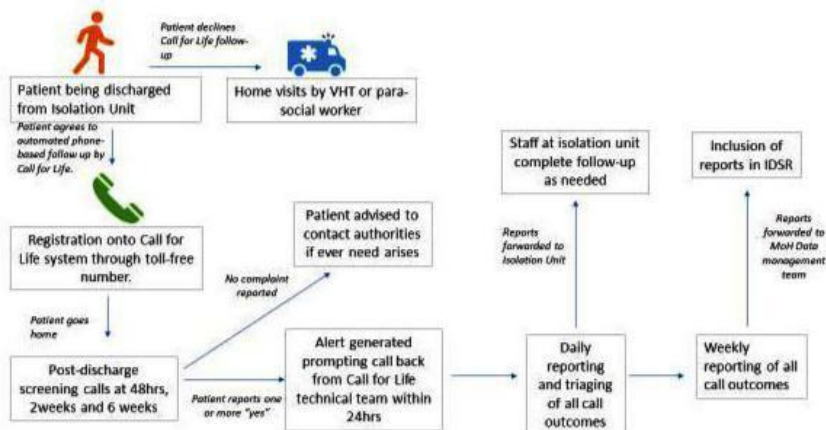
Patient declines Call for Life follow-up

Patient being discharged from Isolation Unit

Home visits by VHT or para-social worker

Patient agrees to automated phone-based follow up by Call for Life.

Registration onto Call for Life system through toll-free number.

Patient goes home

Post-discharge screening calls at 48hrs, 2weeks and 6 weeks

No complaint reported

Patient advised to contact authorities if ever need arises

Patient reports one or more "yes"

Alert generated prompting call back from Call for Life technical team within 24hrs

Daily reporting and triaging of all call outcomes

Reports forwarded to Isolation Unit

Staff at isolation unit complete follow-up as needed

Weekly reporting of all call outcomes

Reports forwarded to MoH Data management team

Inclusion of reports in IDSR